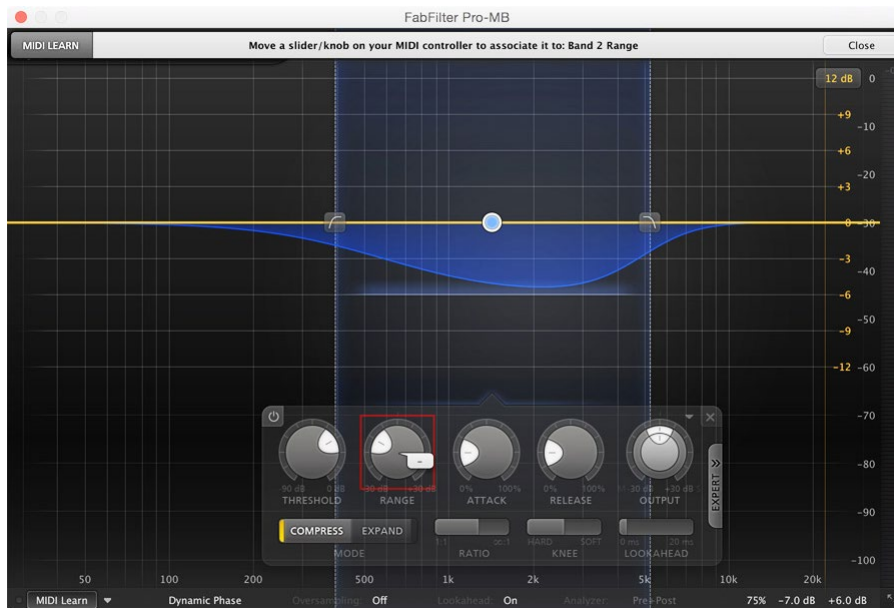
FabFilter Pro-MB

MIDI LEARN

Move a slider/knob on your MIDI controller to associate it to: Band 2 Range

Close

12 dB 0

+9 -10

+6

+3 -20

0 -30

-3

-6 -40

-50

-9

-12 -60

-70

-80

-90

-100

90 dB 0 dB
THRESHOLD

-30 dB +30 dB
RANGE

0% 100%
ATTACK

0% 100%
RELEASE

-30 dB +30 dB
OUTPUT

EXPERT

COMPRESS EXPAND
MODE

1:1 ∞:1
RATIO

HARD SOFT
KNEE

0 ms 20 ms
LOOKAHEAD

50 100 200 500 1k 2k 5k 10k 20k

MIDI Learn Dynamic Phase Oversampling: Off Lookahead: On Analyzer: Pre+Post 75% -7.0 dB +6.0 dB